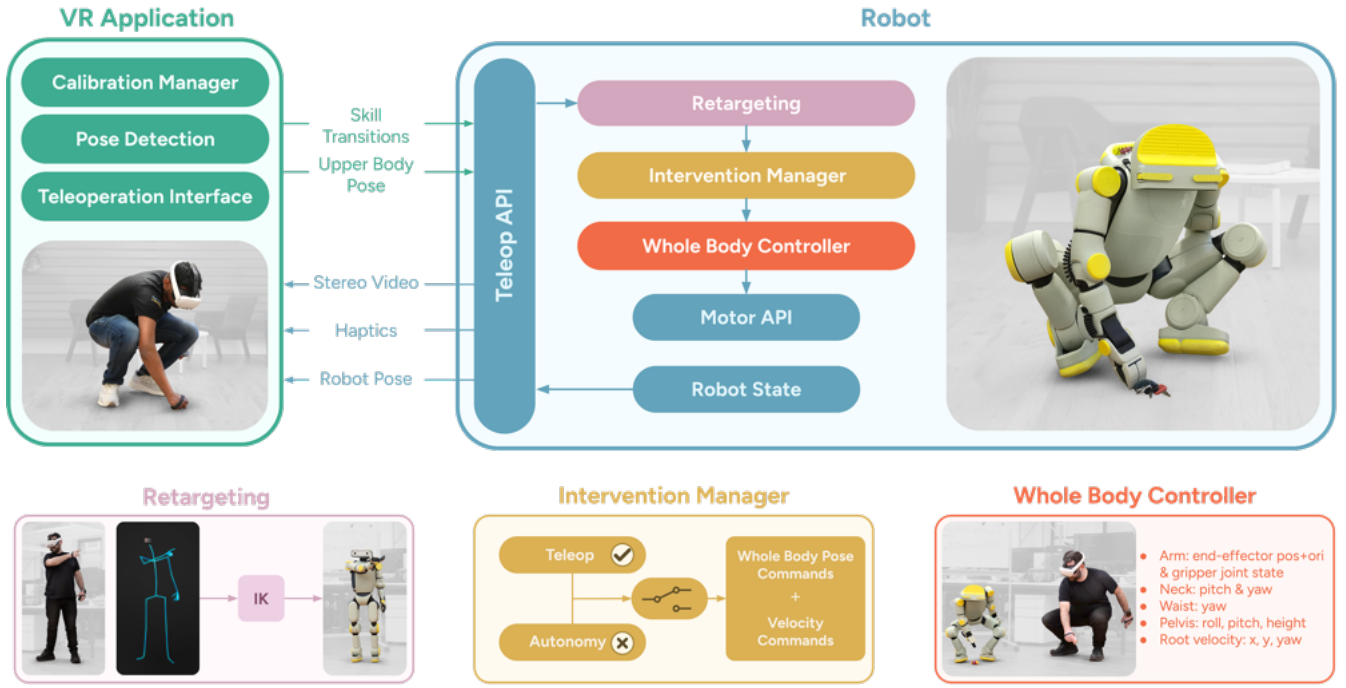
VR Application

Calibration Manager

Pose Detection

Teleoperation Interface

Skill Transitions

Upper Body Pose

Stereo Video

Haptics

Robot Pose

Robot

Teleop API

Retargeting

Intervention Manager

Whole Body Controller

Motor API

Robot State

Retargeting

IK

Intervention Manager

Teleop

Autonomy

Whole Body Pose Commands
+
Velocity Commands

Whole Body Controller

- Arm: end-effector pos+ori & gripper joint state
- Neck: pitch & yaw
- Waist: yaw
- Pelvis: roll, pitch, height
- Root velocity: x, y, yaw